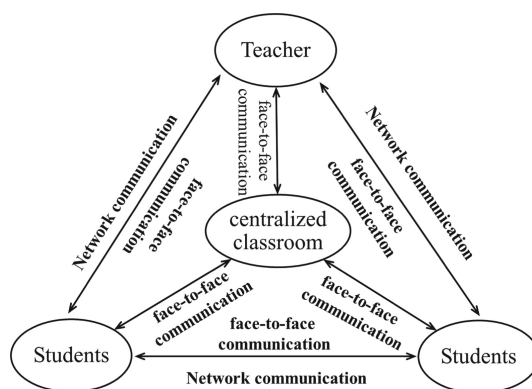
Teacher

face-to-face communication

Network communication

face-to-face communication

Network communication

face-to-face communication

centralized classroom

face-to-face communication

face-to-face communication

face-to-face communication

Students

Students

Network communication